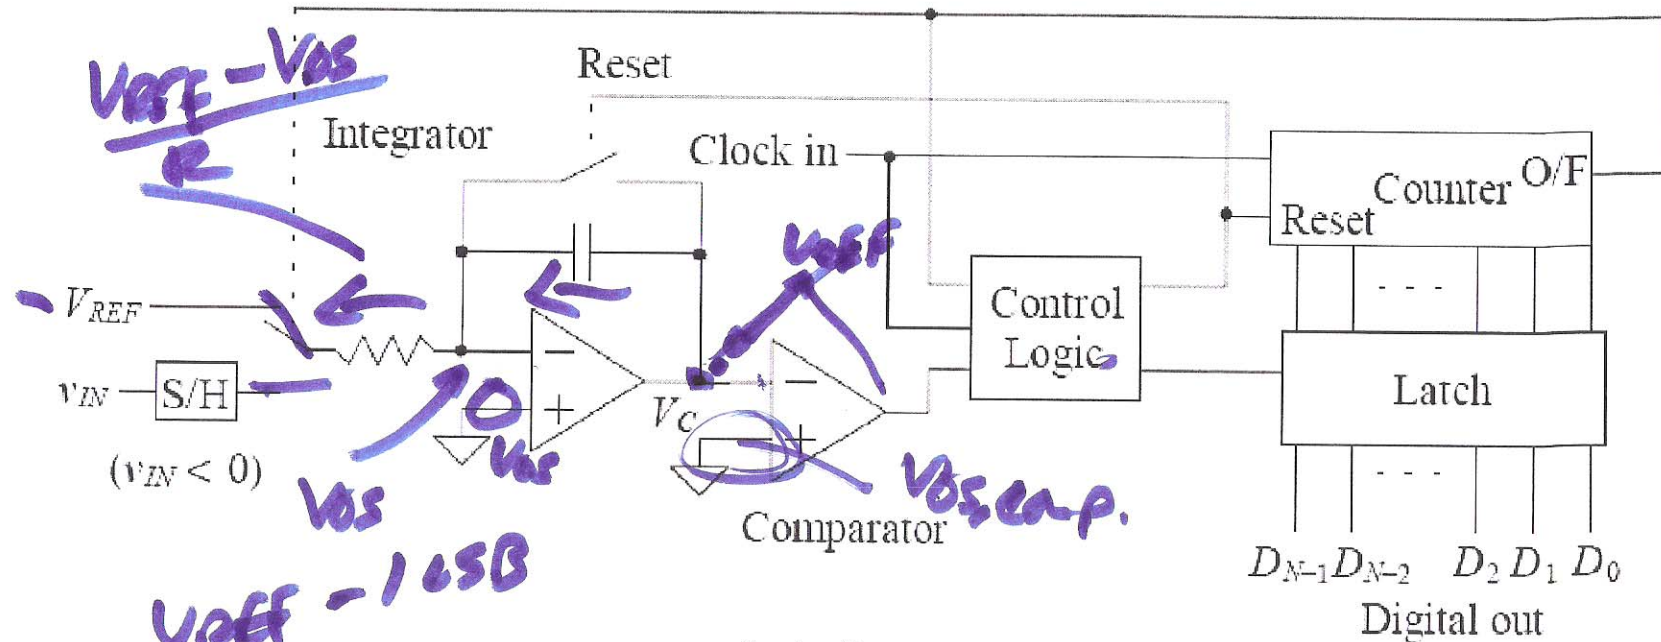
$\frac{V_{REF} - V_{OS}}{R}$

Reset

Integrator

Clock in

Counter O/F

Reset

$-V_{REF}$

VREF

Control Logic

$v_{IN}$ S/H

Latch

$V_C$

Vos

$(v_{IN} < 0)$

Vos

Vos cap.

Comparator

VREF - 1 LSB

$D_{N-1} D_{N-2}$ $D_2$ $D_1$ $D_0$

Digital out